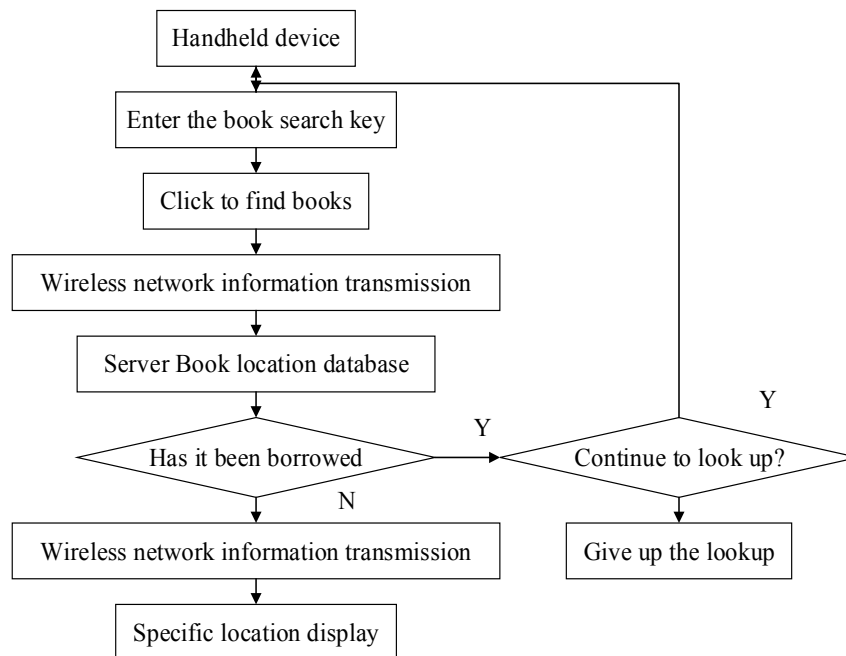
Handheld device

Enter the book search key

Click to find books

Wireless network information transmission

Server Book location database

Has it been borrowed

Y

Continue to look up?

Y

N

Wireless network information transmission

Give up the lookup

Specific location display